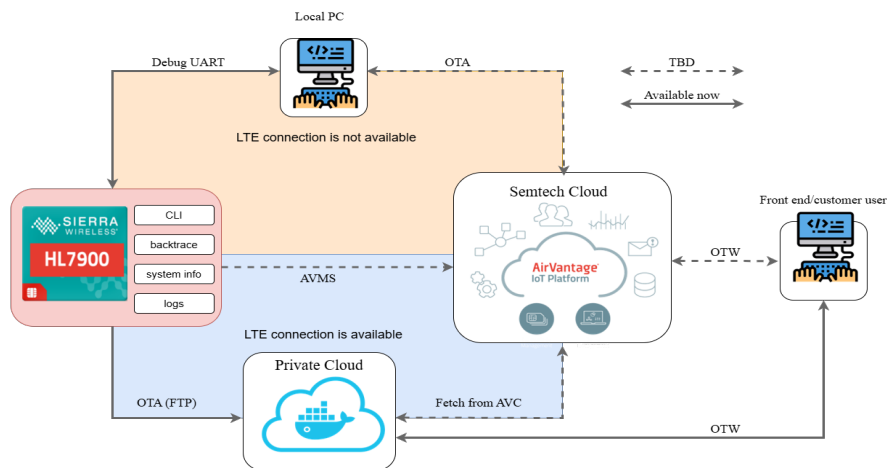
Local PC

Debug UART

OTA

TBD

Available now

LTE connection is not available

Semtech Cloud

SIERRA WIRELESS

HL7900

CLI

backtrace

system info

logs

AirVantage IoT Platform

Front end/customer user

OTW

AVMS

LTE connection is available

Private Cloud

OTA (FTP)

Fetch from AVC

OTW